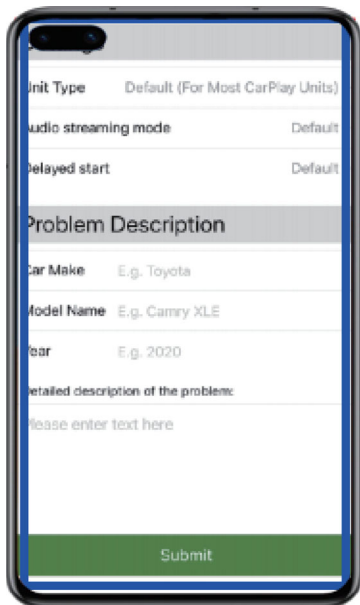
Jnit Type Default (For Most CarPlay Units)

Audio streaming mode Default

Delayed start Default

Problem Description

Car Make E.g. Toyota

Model Name E.g. Camry XLE

Year E.g. 2020

Detailed description of the problem:

Please enter text here

Submit